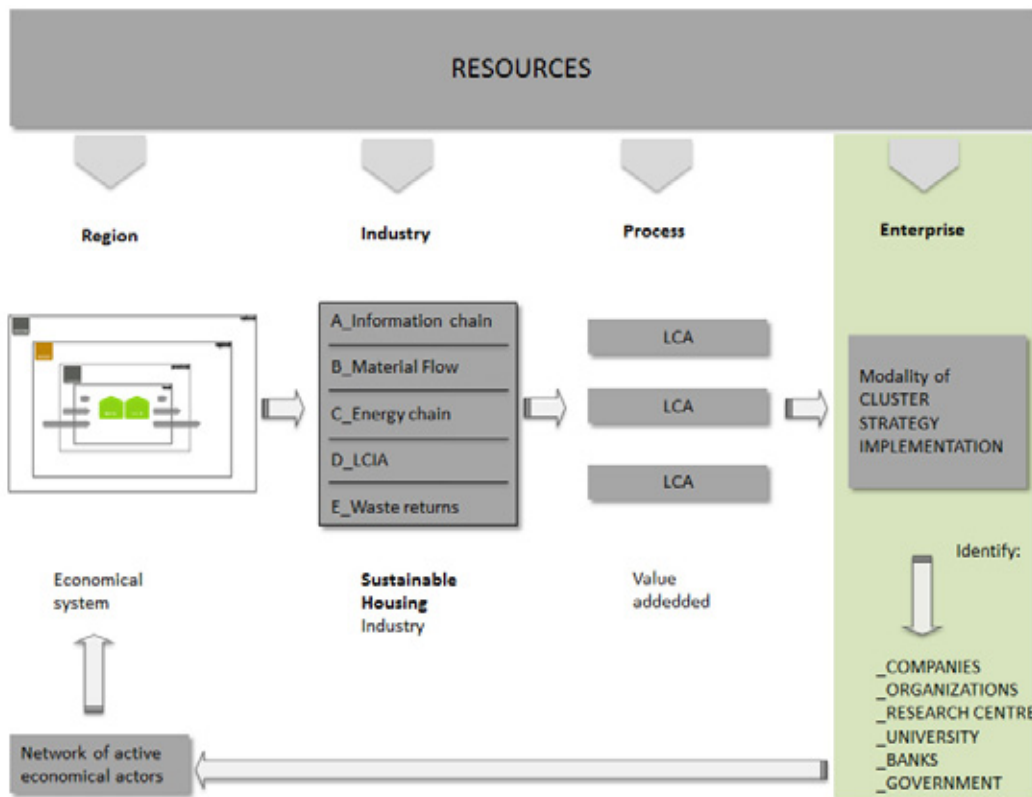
RESOURCES

Region

Industry

Process

Enterprise

A_Information chain

B_Material Flow

C_Energy chain

D_LCIA

E_Waste returns

LCA

LCA

LCA

Modality of CLUSTER STRATEGY IMPLEMENTATION

Economical system

**Sustainable Housing** Industry

Value addedded

Identify:

_COMPANIES
_ORGANIZATIONS
_RESEARCH CENTRE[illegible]
_UNIVERSITY
_BANKS
_GOVERNMENT

Network of active economical actors